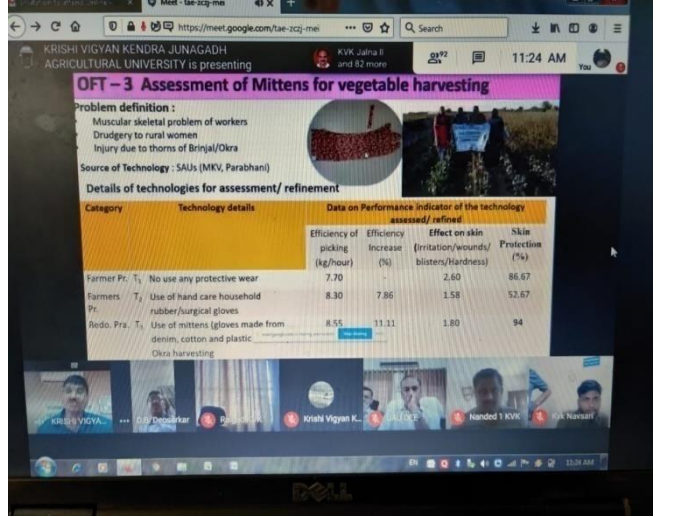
Meet - tae-zczj-mei

https://meet.google.com/tae-zczj-mei

Search

KRISHI VIGYAN KENDRA JUNAGADH AGRICULTURAL UNIVERSITY is presenting

KVK Jalna II and 82 more

92

11:24 AM

You

OFT – 3 Assessment of Mittens for vegetable harvesting

Problem definition :
Muscular skeletal problem of workers
Drudgery to rural women
Injury due to thorns of Brinjal/Okra

Source of Technology : SAUs (MKV, Parabhani)

Details of technologies for assessment/ refinement

| Category | Technology details | Data on Performance indicator of the technology assessed/ refined | | | |
|---|---|---|---|---|---|
| | | Efficiency of picking (kg/hour) | Efficiency Increase (%) | Effect on skin (Irritation/wounds/ blisters/Hardness) | Skin Protection (%) |
| Farmer Pr. $T_1$ | No use any protective wear | 7.70 | - | 2.60 | 86.67 |
| Farmers Pr. $T_2$ | Use of hand care household rubber/surgical gloves | 8.30 | 7.86 | 1.58 | 52.67 |
| Redo. Pra. $T_3$ | Use of mittens (gloves made from denim, cotton and plastic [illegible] Okra harvesting | 8.55 | 11.11 | 1.80 | 94 |

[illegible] Stop sharing

KRISHI VIGYA...

D.R.Deosarkar

Krishi Vigyan K...

Nanded 1 KVK

Kvk Navsari

11:24 AM

DELL